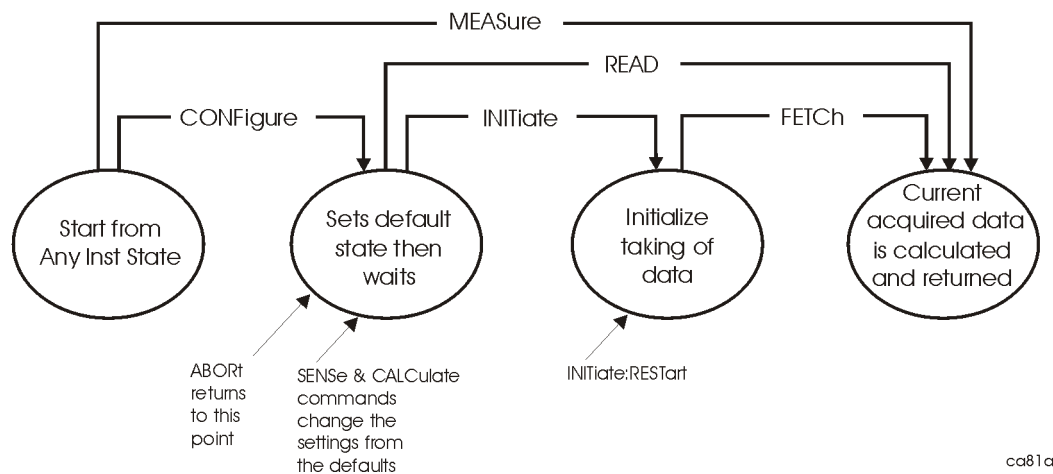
MEASure

READ

CONFigure

INITiate

FETCh

Start from Any Inst State

Sets default state then waits

Initialize taking of data

Current acquired data is calculated and returned

ABORt returns to this point

SENSe & CALCulate commands change the settings from the defaults

INITiate:RESTart

ca81a